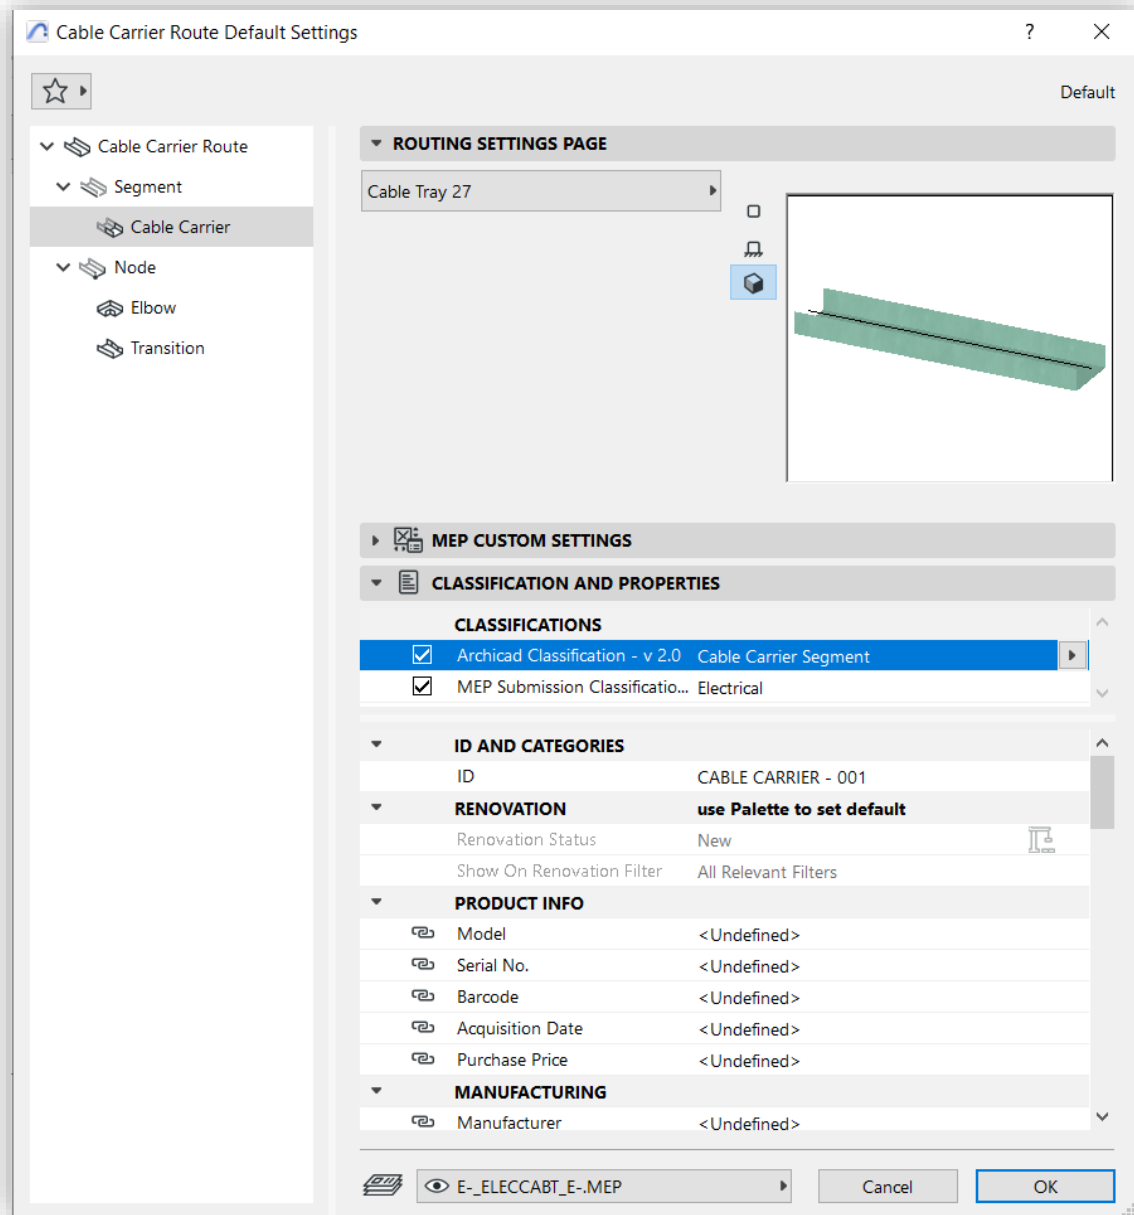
Cable Carrier Route Default Settings
?

Default

Cable Carrier Route
Segment
Cable Carrier
Node
Elbow
Transition

ROUTING SETTINGS PAGE
Cable Tray 27

MEP CUSTOM SETTINGS
CLASSIFICATION AND PROPERTIES

CLASSIFICATIONS

| | | |
|---|---|---|
| ☑ | Archicad Classification - v 2.0 | Cable Carrier Segment |
| ☑ | MEP Submission Classificatio... | Electrical |

| | |
|---|---|
| ID AND CATEGORIES | |
| ID | CABLE CARRIER - 001 |
| RENOVATION | use Palette to set default |
| Renovation Status | New |
| Show On Renovation Filter | All Relevant Filters |
| PRODUCT INFO | |
| Model | <Undefined> |
| Serial No. | <Undefined> |
| Barcode | <Undefined> |
| Acquisition Date | <Undefined> |
| Purchase Price | <Undefined> |
| MANUFACTURING | |
| Manufacturer | <Undefined> |

E-_ELECCABT_E-.MEP
Cancel
OK